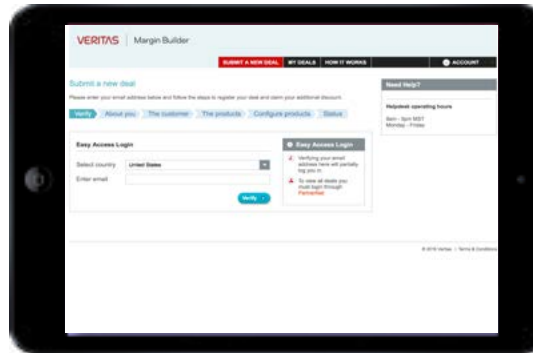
VERITAS | Margin Builder

SUBMIT A NEW DEAL | MY DEALS | HOW IT WORKS | ACCOUNT

Submit a new deal

Please enter your email address below and follow the steps to register your deal and claim your additional discount.

Verify | About you | The customer | The products | Configure products | Status

Easy Access Login

Select country: United States

Enter email

Verify

Easy Access Login

Verifying your email address here will partially log you in

To view all deals you must login through PartnerNet

Need Help?

Helpdesk operating hours

9am - 5pm MST
Monday - Friday

© 2016 Veritas | Terms & Conditions